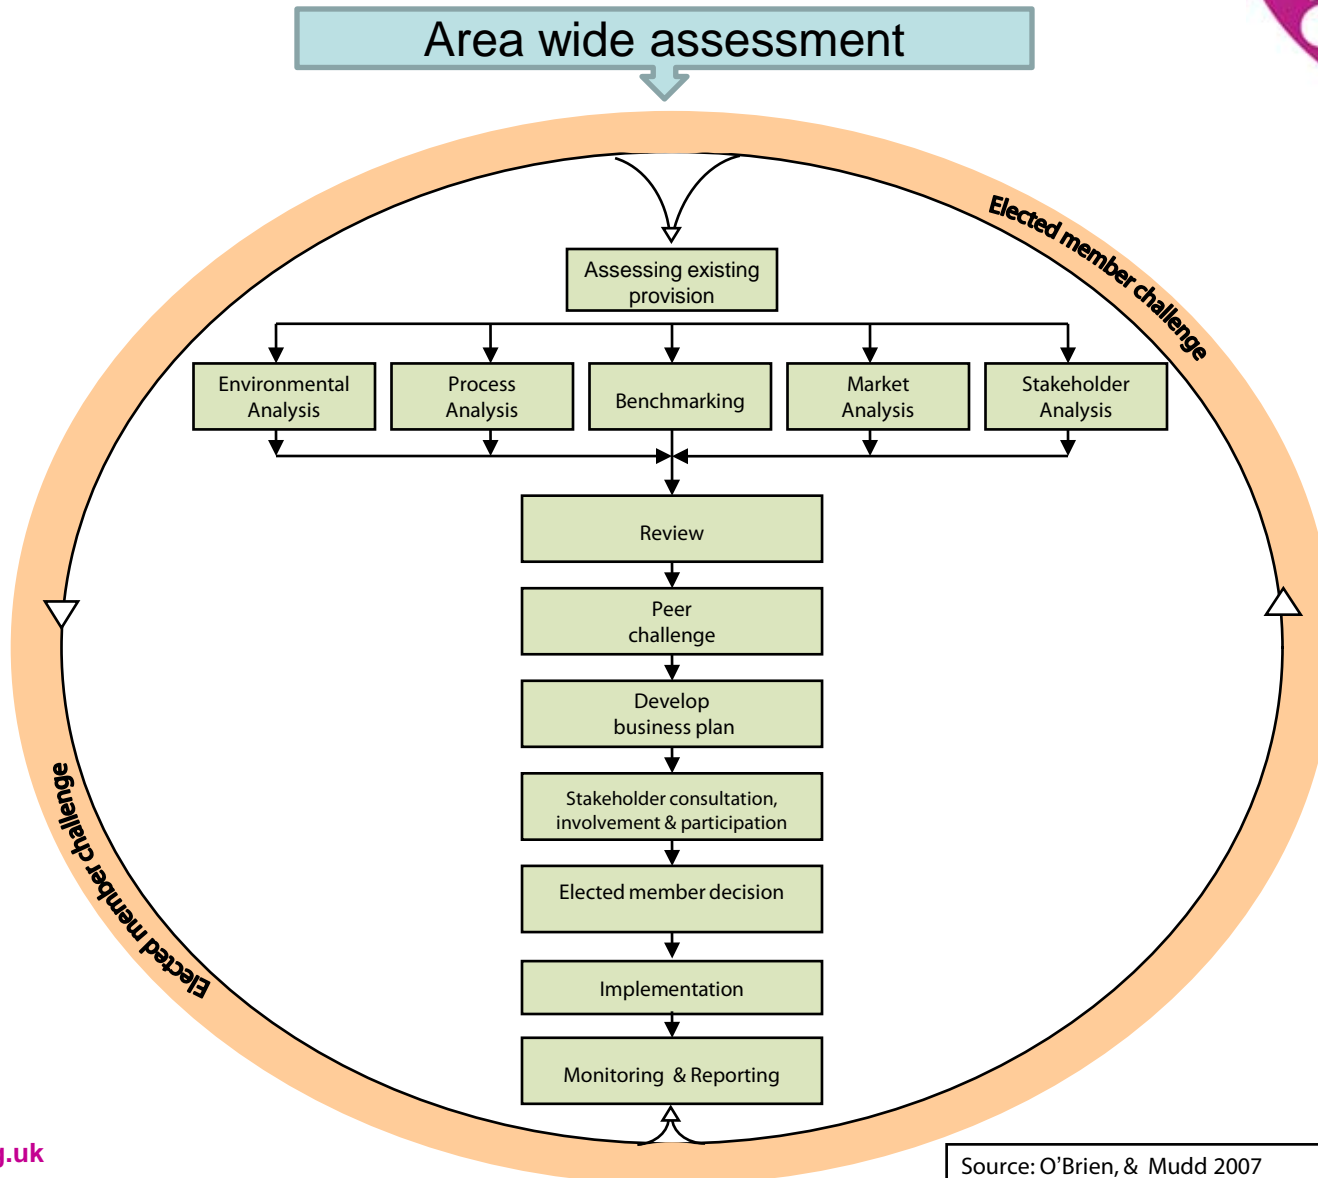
Area wide assessment

Elected member challenge

Assessing existing provision

Environmental Analysis

Process Analysis

Benchmarking

Market Analysis

Stakeholder Analysis

Review

Peer challenge

Develop business plan

Stakeholder consultation, involvement & participation

Elected member decision

Implementation

Monitoring & Reporting

Elected member challenge

.uk

Source: O'Brien, & Mudd 2007